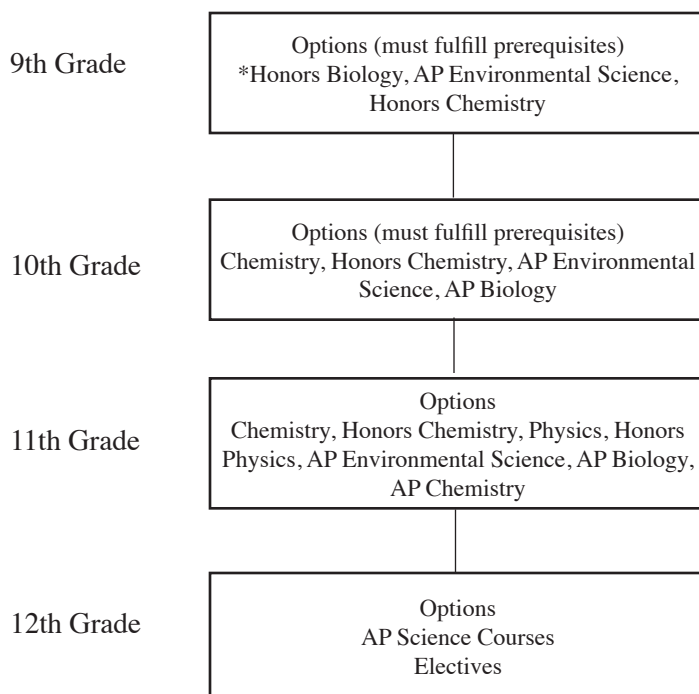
9th Grade

Options (must fulfill prerequisites)
*Honors Biology, AP Environmental Science, Honors Chemistry

10th Grade

Options (must fulfill prerequisites)
Chemistry, Honors Chemistry, AP Environmental Science, AP Biology

11th Grade

Options
Chemistry, Honors Chemistry, Physics, Honors Physics, AP Environmental Science, AP Biology, AP Chemistry

12th Grade

Options
AP Science Courses
Electives